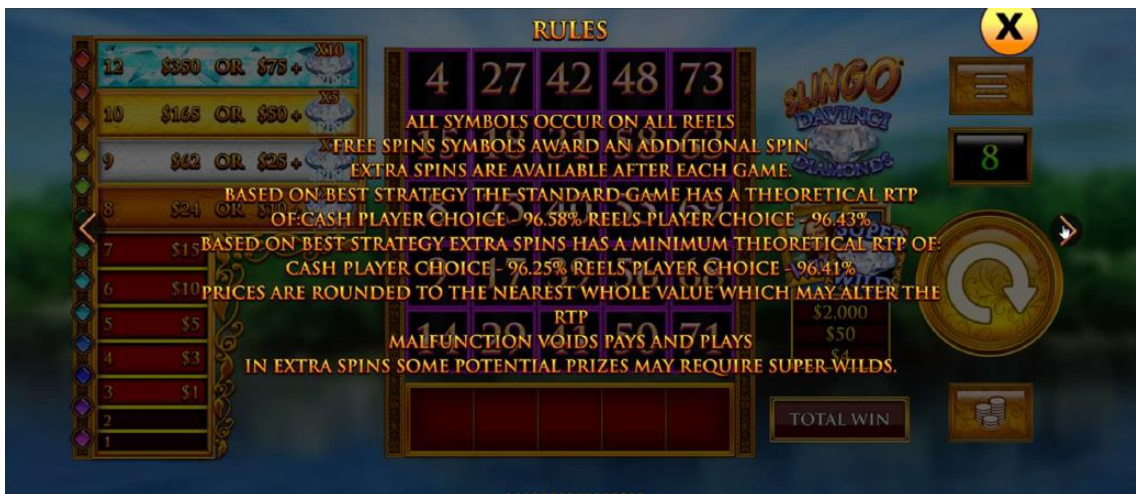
RULES

X

12 $350 OR $75 + X10
10 $165 OR $50 + X5
9 $62 OR $25 +
8 $24 OR $10
7 $15
6 $10
5 $5
4 $3
3 $1
2
1

4 27 42 48 73

SLINGO DAVINCI DIAMONDS

8

ALL SYMBOLS OCCUR ON ALL REELS
FREE SPINS SYMBOLS AWARD AN ADDITIONAL SPIN
EXTRA SPINS ARE AVAILABLE AFTER EACH GAME.
BASED ON BEST STRATEGY THE STANDARD GAME HAS A THEORETICAL RTP OF:CASH PLAYER CHOICE - 96.58% REELS PLAYER CHOICE - 96.43%
BASED ON BEST STRATEGY EXTRA SPINS HAS A MINIMUM THEORETICAL RTP OF: CASH PLAYER CHOICE - 96.25% REELS PLAYER CHOICE - 96.41%
PRICES ARE ROUNDED TO THE NEAREST WHOLE VALUE WHICH MAY ALTER THE RTP
MALFUNCTION VOIDS PAYS AND PLAYS
IN EXTRA SPINS SOME POTENTIAL PRIZES MAY REQUIRE SUPER WILDS.

$2,000
$50

TOTAL WIN